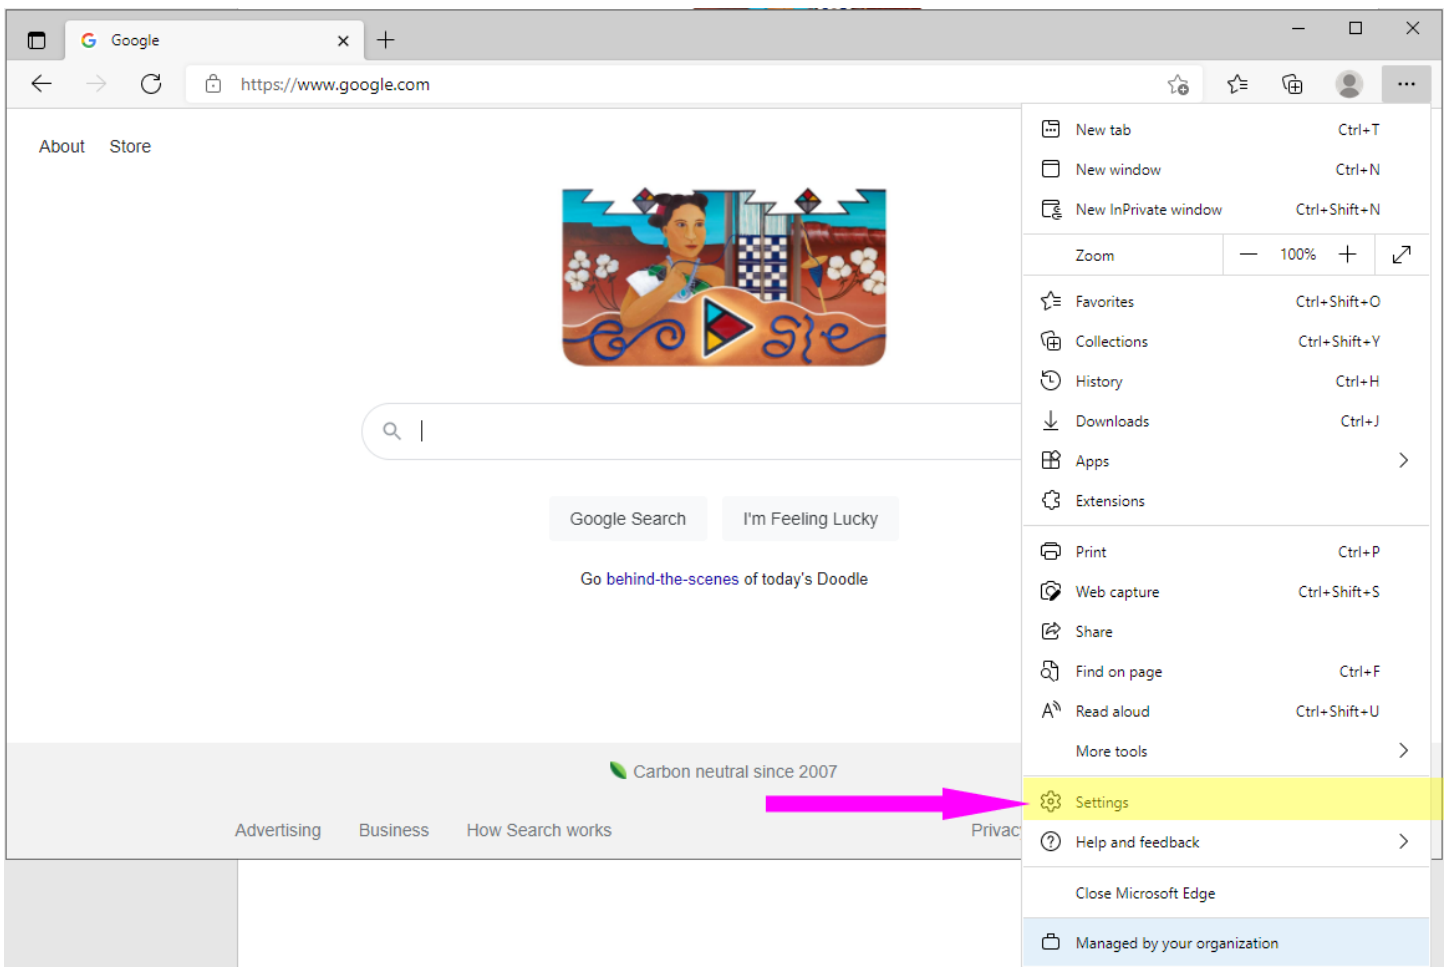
Google

https://www.google.com

About Store

Google Search I'm Feeling Lucky

Go behind-the-scenes of today's Doodle

Carbon neutral since 2007

Advertising Business How Search works Privac

New tab Ctrl+T
New window Ctrl+N
New InPrivate window Ctrl+Shift+N
Zoom — 100% +
Favorites Ctrl+Shift+O
Collections Ctrl+Shift+Y
History Ctrl+H
Downloads Ctrl+J
Apps
Extensions
Print Ctrl+P
Web capture Ctrl+Shift+S
Share
Find on page Ctrl+F
Read aloud Ctrl+Shift+U
More tools
Settings
Help and feedback
Close Microsoft Edge
Managed by your organization